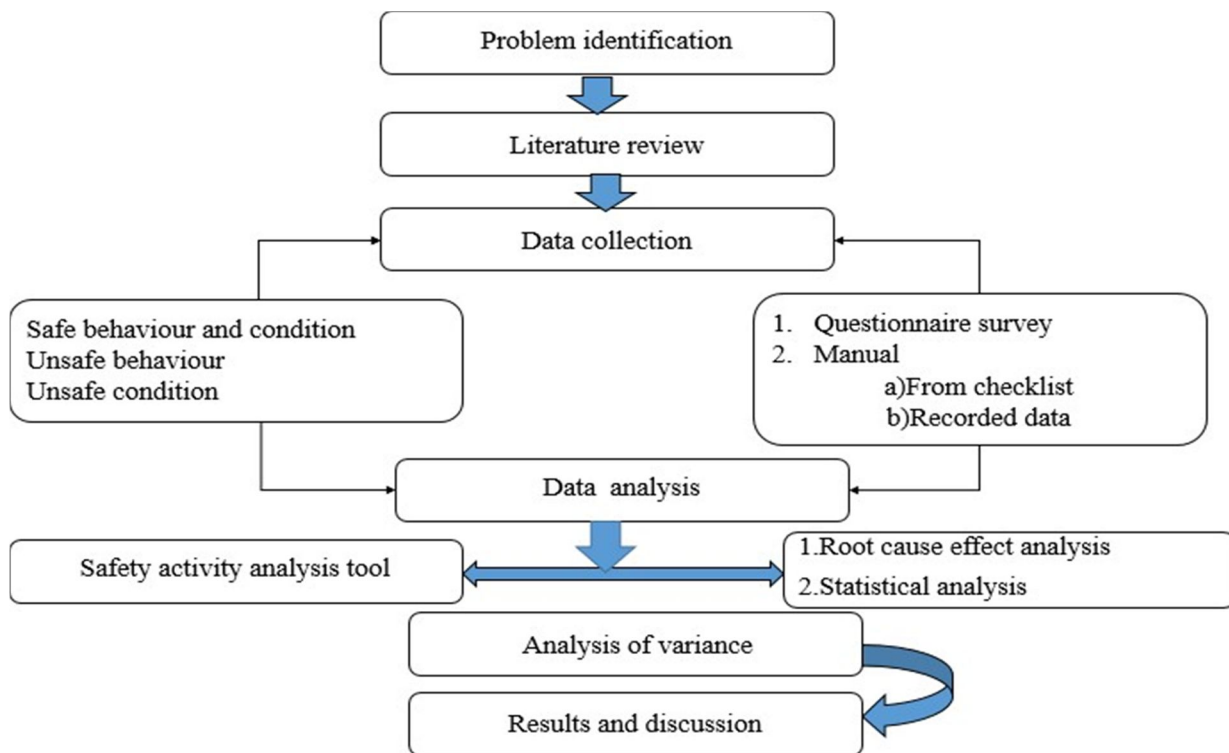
Problem identification

Literature review

Data collection

Safe behaviour and condition
Unsafe behaviour
Unsafe condition

1. Questionnaire survey
2. Manual
a)From checklist
b)Recorded data

Data analysis

Safety activity analysis tool

1.Root cause effect analysis
2.Statistical analysis

Analysis of variance

Results and discussion